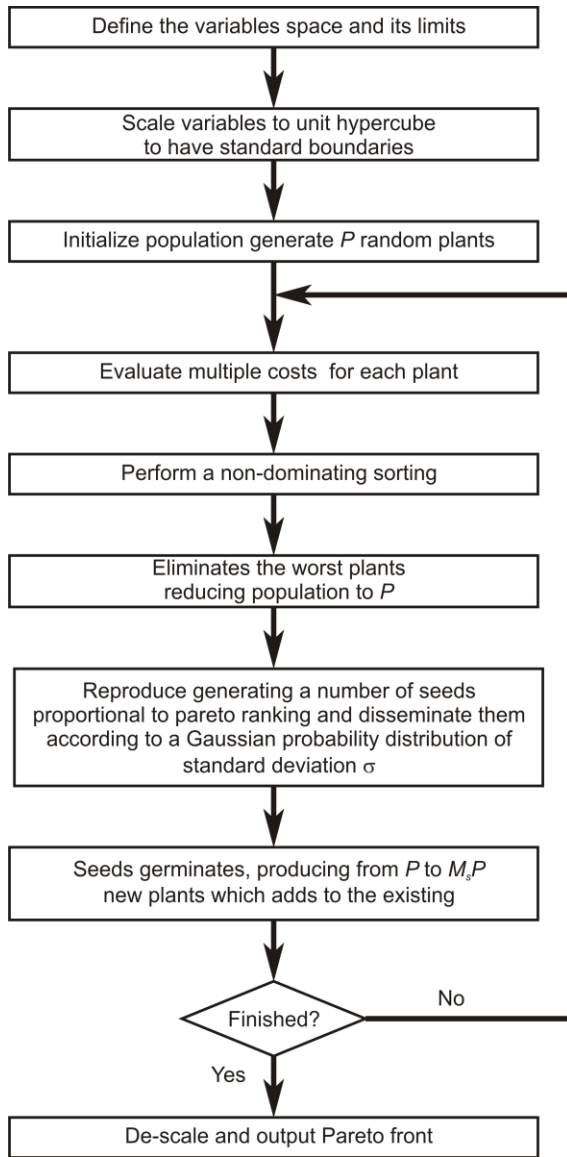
Define the variables space and its limits

Scale variables to unit hypercube to have standard boundaries

Initialize population generate $P$ random plants

Evaluate multiple costs for each plant

Perform a non-dominating sorting

Eliminates the worst plants reducing population to $P$

Reproduce generating a number of seeds proportional to pareto ranking and disseminate them according to a Gaussian probability distribution of standard deviation $\sigma$

Seeds germinates, producing from $P$ to $M_sP$ new plants which adds to the existing

Finished?

No

Yes

De-scale and output Pareto front